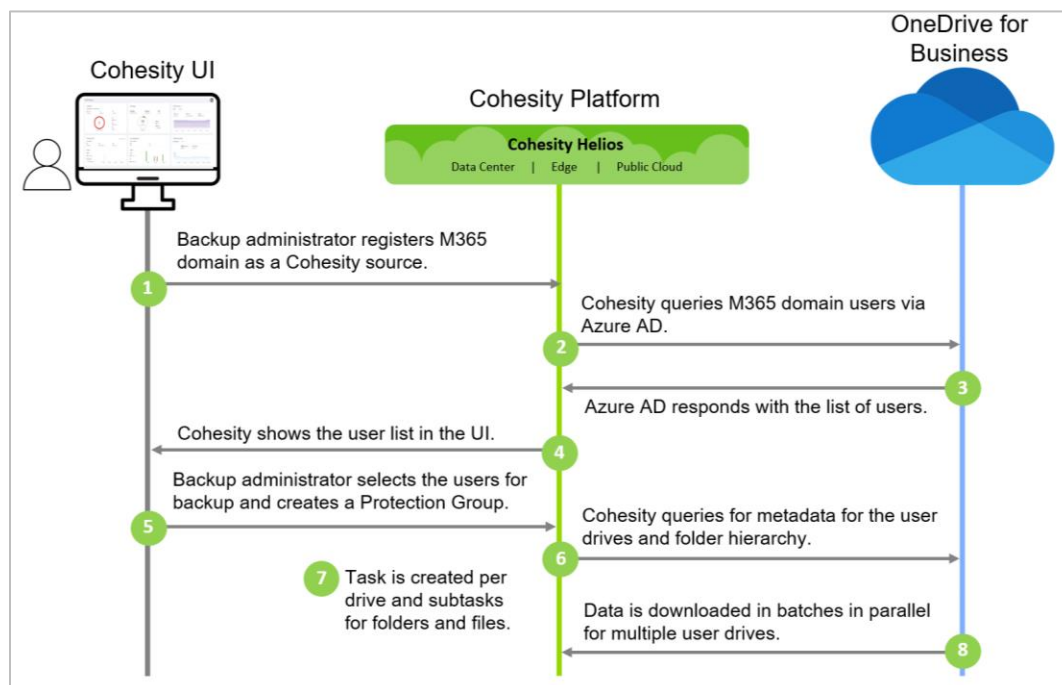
OneDrive for Business

Cohesity UI

Cohesity Platform

Cohesity Helios

Data Center | Edge | Public Cloud

1 Backup administrator registers M365 domain as a Cohesity source.

2 Cohesity queries M365 domain users via Azure AD.

3 Azure AD responds with the list of users.

4 Cohesity shows the user list in the UI.

5 Backup administrator selects the users for backup and creates a Protection Group.

6 Cohesity queries for metadata for the user drives and folder hierarchy.

7 Task is created per drive and subtasks for folders and files.

8 Data is downloaded in batches in parallel for multiple user drives.